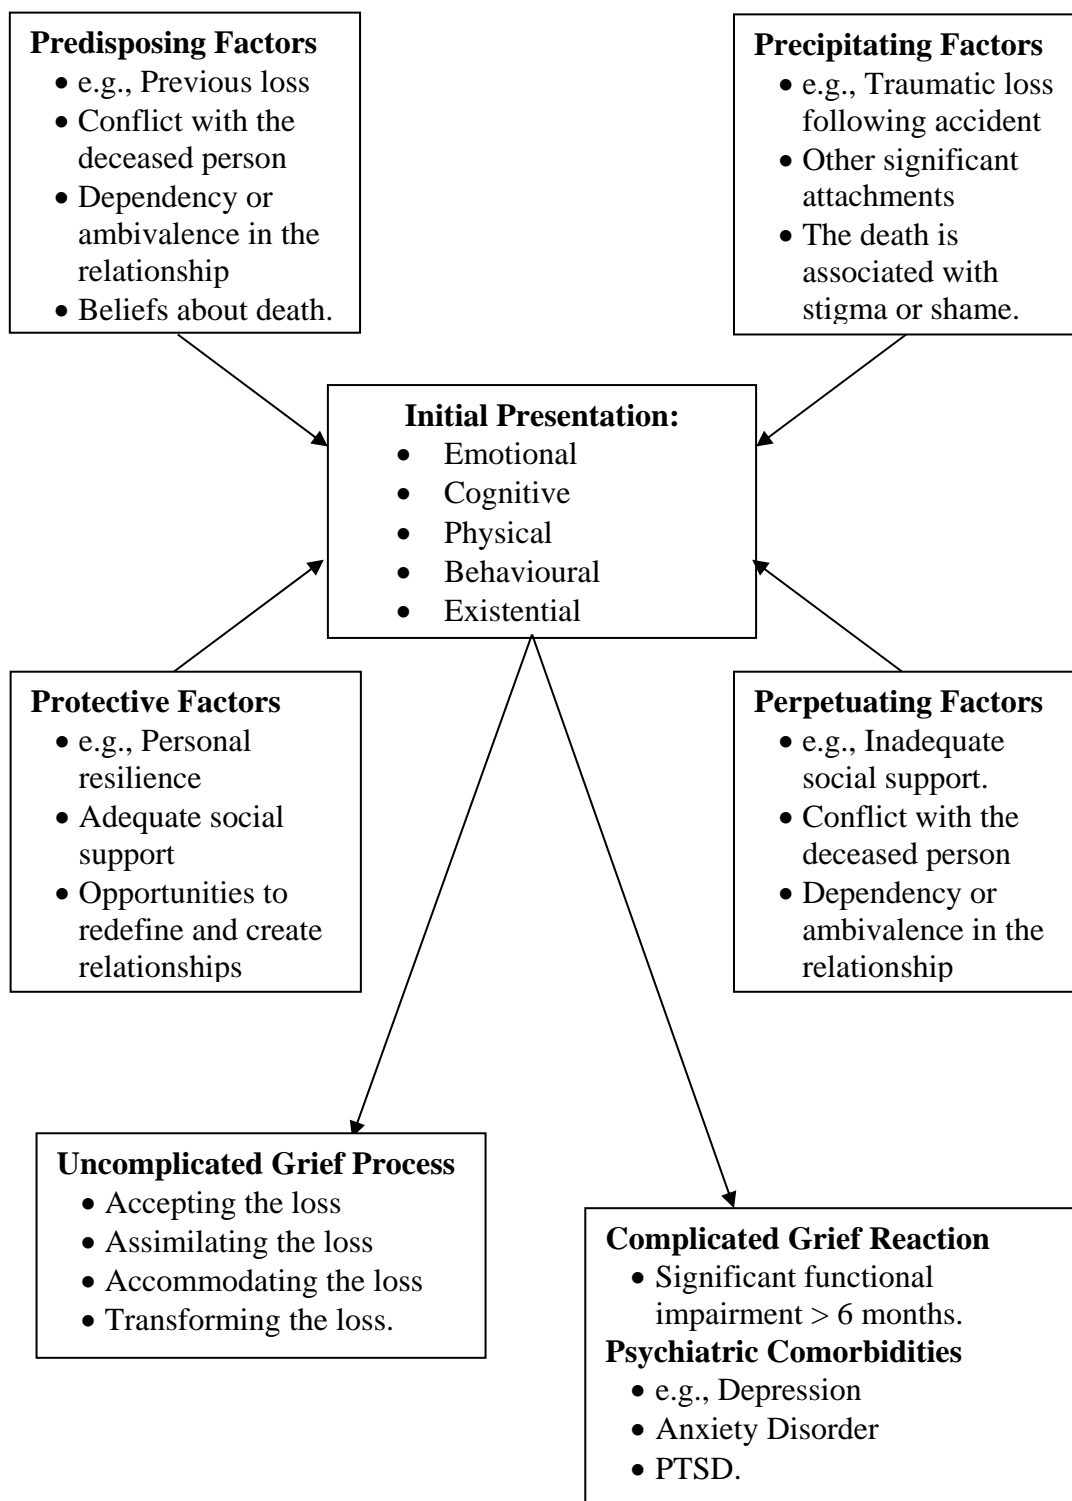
**Predisposing Factors**
- e.g., Previous loss
- Conflict with the deceased person
- Dependency or ambivalence in the relationship
- Beliefs about death.

**Precipitating Factors**
- e.g., Traumatic loss following accident
- Other significant attachments
- The death is associated with stigma or shame.

**Initial Presentation:**
- Emotional
- Cognitive
- Physical
- Behavioural
- Existential

**Protective Factors**
- e.g., Personal resilience
- Adequate social support
- Opportunities to redefine and create relationships

**Perpetuating Factors**
- e.g., Inadequate social support.
- Conflict with the deceased person
- Dependency or ambivalence in the relationship

**Uncomplicated Grief Process**
- Accepting the loss
- Assimilating the loss
- Accommodating the loss
- Transforming the loss.

**Complicated Grief Reaction**
- Significant functional impairment $>$ 6 months.

**Psychiatric Comorbidities**
- e.g., Depression
- Anxiety Disorder
- PTSD.